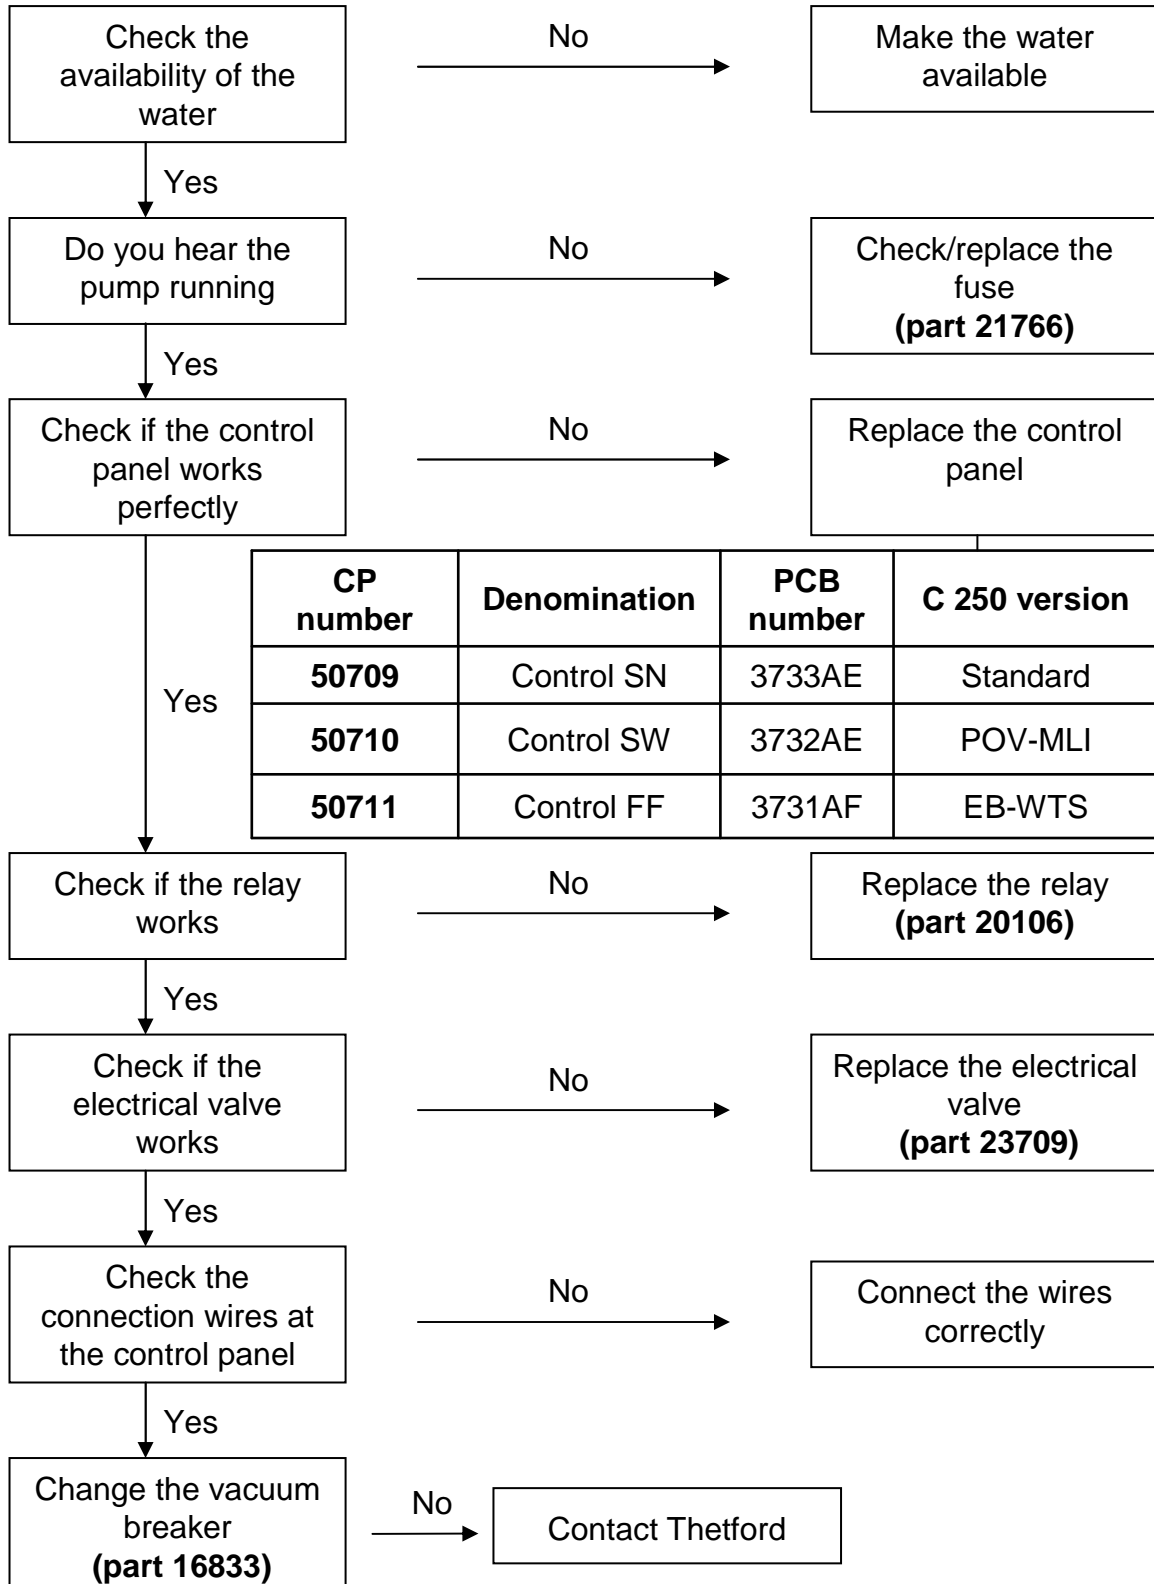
Check the availability of the water

No

Make the water available

Yes

Do you hear the pump running

No

Check/replace the fuse **(part 21766)**

Yes

Check if the control panel works perfectly

No

Replace the control panel

| **CP number** | **Denomination** | **PCB number** | **C 250 version** |
|---|---|---|---|
| **50709** | Control SN | 3733AE | Standard |
| **50710** | Control SW | 3732AE | POV-MLI |
| **50711** | Control FF | 3731AF | EB-WTS |

Yes

Check if the relay works

No

Replace the relay **(part 20106)**

Yes

Check if the electrical valve works

No

Replace the electrical valve **(part 23709)**

Yes

Check the connection wires at the control panel

No

Connect the wires correctly

Yes

Change the vacuum breaker **(part 16833)**

No

Contact Thetford